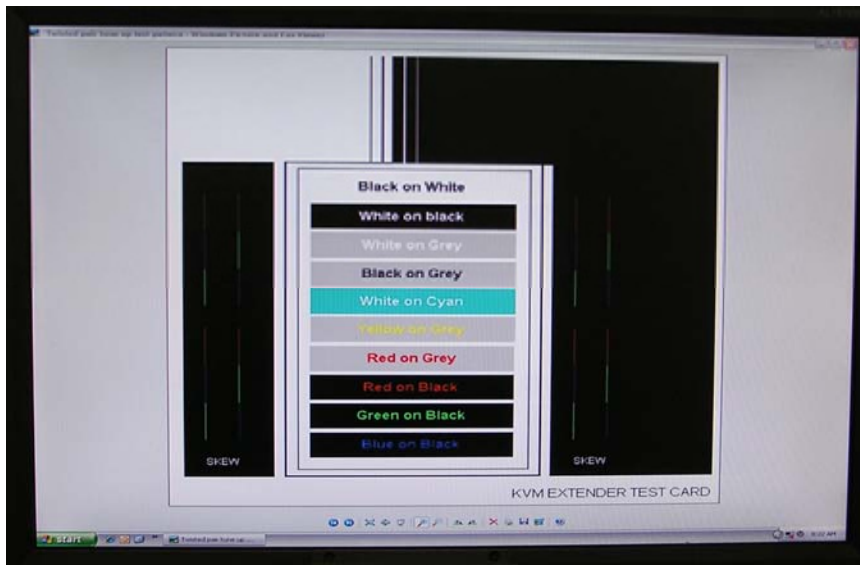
Twisted pair tune up test pattern - Windows Picture and Fax Viewer

Black on White
White on black
White on Grey
Black on Grey
White on Cyan
Yellow on Grey
Red on Grey
Red on Black
Green on Black
Blue on Black

SKEW
SKEW

KVM EXTENDER TEST CARD

start
Twisted pair tune up ...
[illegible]